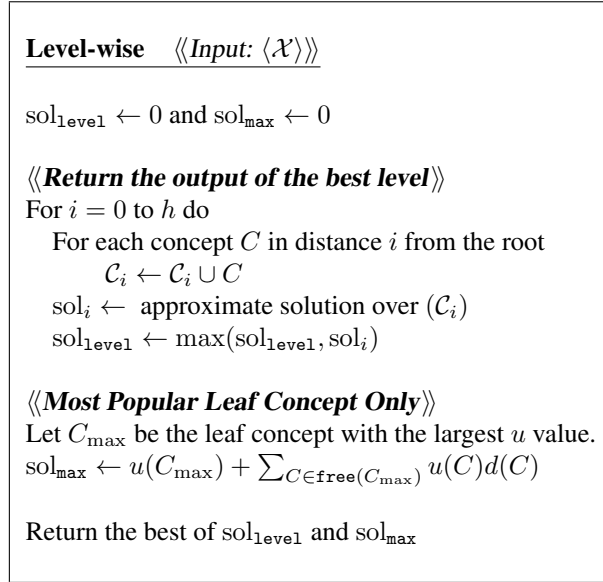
Level-wise $\langle\langle$Input: $\langle \mathcal{X} \rangle\rangle\rangle$

$\mathrm{sol}_{\texttt{level}} \leftarrow 0$ and $\mathrm{sol}_{\texttt{max}} \leftarrow 0$

$\langle\langle$Return the output of the best level$\rangle\rangle$
For $i = 0$ to $h$ do
For each concept $C$ in distance $i$ from the root
$\mathcal{C}_i \leftarrow \mathcal{C}_i \cup C$
$\mathrm{sol}_i \leftarrow$ approximate solution over $(\mathcal{C}_i)$
$\mathrm{sol}_{\texttt{level}} \leftarrow \max(\mathrm{sol}_{\texttt{level}}, \mathrm{sol}_i)$

$\langle\langle$Most Popular Leaf Concept Only$\rangle\rangle$
Let $C_{\max}$ be the leaf concept with the largest $u$ value.
$\mathrm{sol}_{\texttt{max}} \leftarrow u(C_{\max}) + \sum_{C \in \texttt{free}(C_{\max})} u(C)d(C)$

Return the best of $\mathrm{sol}_{\texttt{level}}$ and $\mathrm{sol}_{\texttt{max}}$